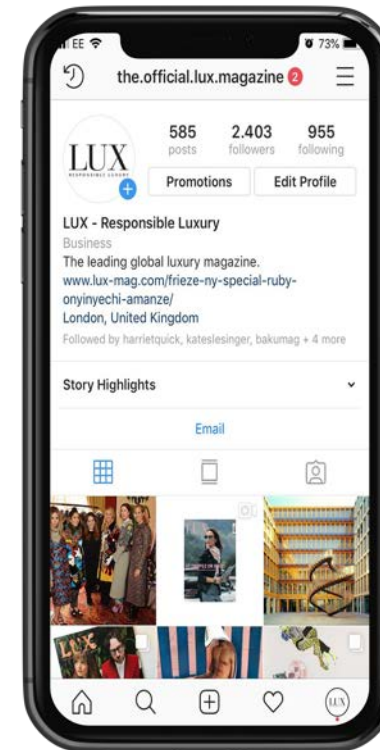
EE
73%
the.official.lux.magazine 2
LUX
RESPONSIBLE LUXURY
585 posts
2.403 followers
955 following
Promotions
Edit Profile
LUX - Responsible Luxury
Business
The leading global luxury magazine.
www.lux-mag.com/frieze-ny-special-ruby-onyinyechi-amanze/
London, United Kingdom
Followed by harrietquick, kateslesinger, bakumag + 4 more
Story Highlights
Email
LUX